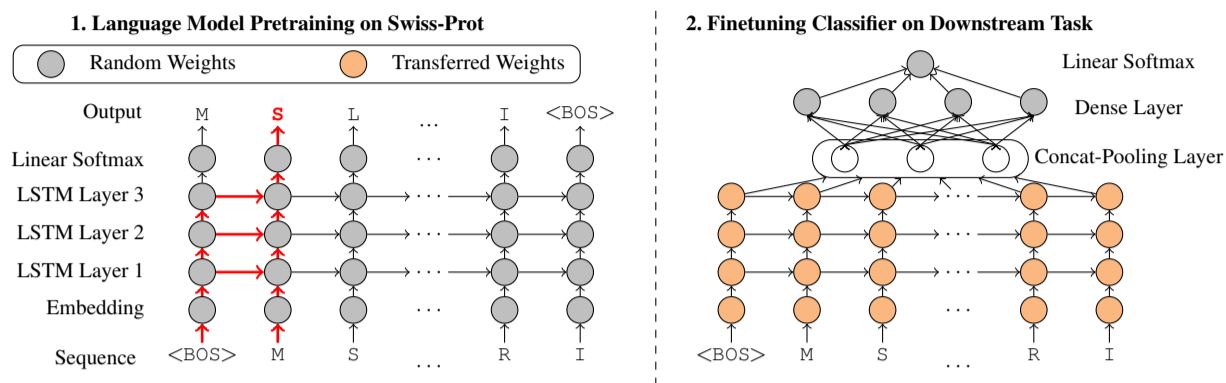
1. Language Model Pretraining on Swiss-Prot

Random Weights
Transferred Weights

Output
M S L ... I <BOS>

Linear Softmax
LSTM Layer 3
LSTM Layer 2
LSTM Layer 1
Embedding
Sequence
<BOS> M S ... R I

2. Finetuning Classifier on Downstream Task

Linear Softmax
Dense Layer
Concat-Pooling Layer

<BOS> M S ... R I